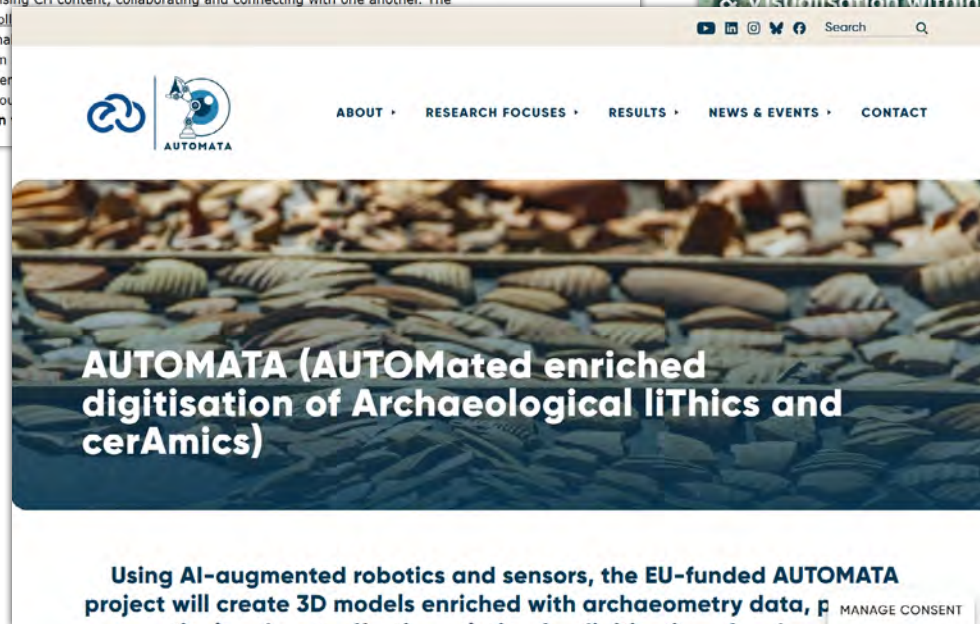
sing CH content, collaborating and connecting with one another. The

Search

AUTOMATA

ABOUT ▸ RESEARCH FOCUSES ▸ RESULTS ▸ NEWS & EVENTS ▸ CONTACT

AUTOMATA (AUTOMated enriched digitisation of Archaeological liThics and cerAmics)

Using AI-augmented robotics and sensors, the EU-funded AUTOMATA project will create 3D models enriched with archaeometry data, p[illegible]

MANAGE CONSENT